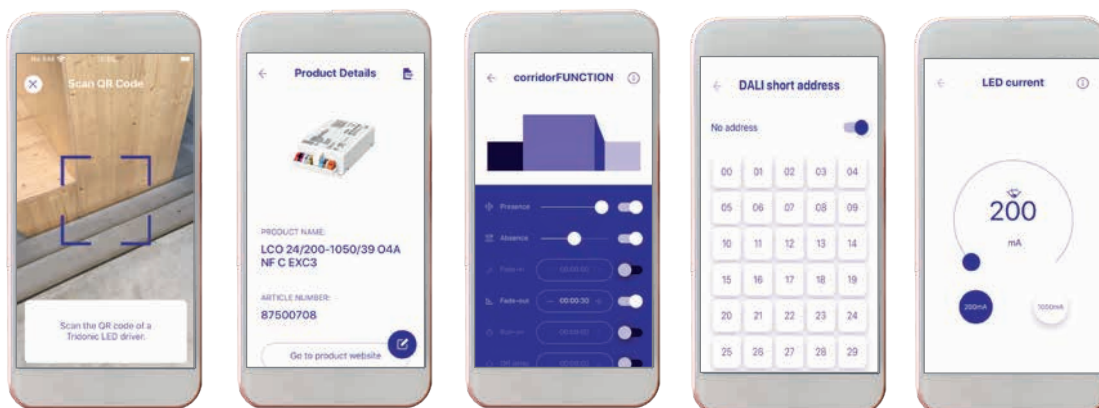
Scan QR Code

Scan the QR code of a Tridonic LED driver.

Product Details

PRODUCT NAME:

LCO 24/200-1050/39 O4A NF C EXC3

ARTICLE NUMBER:

87500708

Go to product website

corridorFUNCTION

Presence

Absence

Fade-in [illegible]

Fade-out 00:00:30

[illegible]

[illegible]

DALI short address

No address

| 00 | 01 | 02 | 03 | 04 |
|---|---|---|---|---|
| 05 | 06 | 07 | 08 | 09 |
| 10 | 11 | 12 | 13 | 14 |
| 15 | 16 | 17 | 18 | 19 |
| 20 | 21 | 22 | 23 | 24 |
| 25 | 26 | 27 | 28 | 29 |

LED current

200

mA

200mA

1050mA